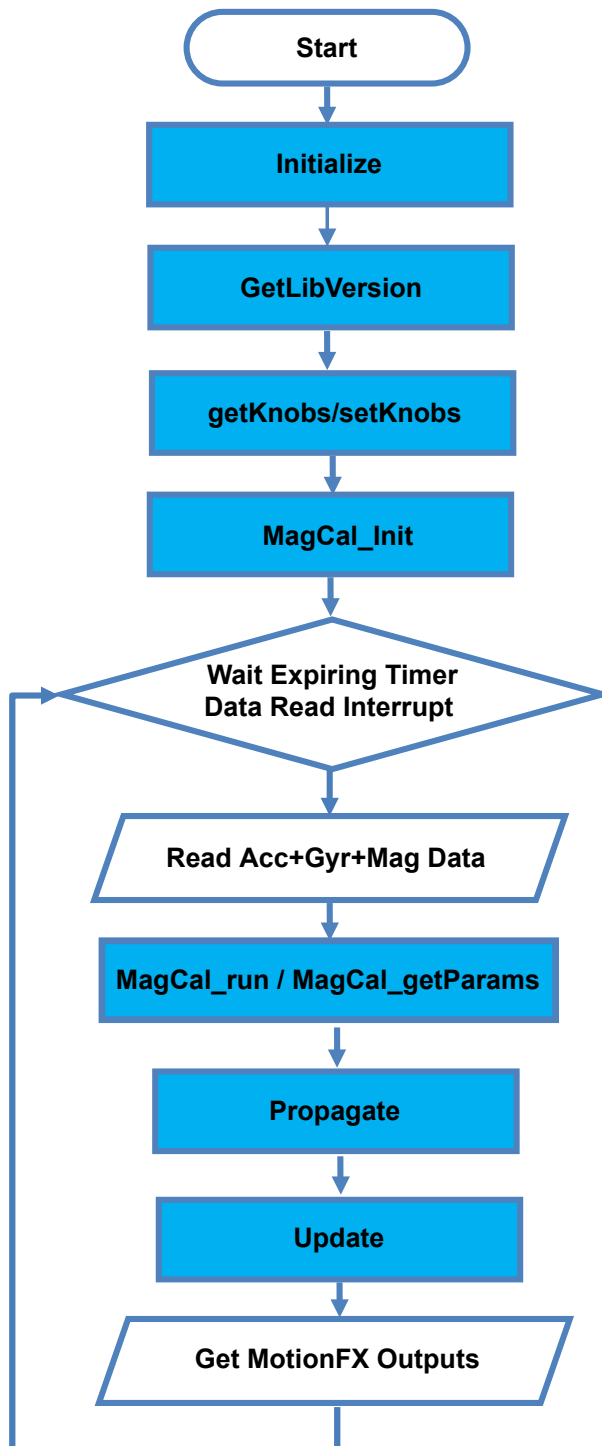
Start

Initialize

GetLibVersion

getKnobs/setKnobs

MagCal_Init

Wait Expiring Timer
Data Read Interrupt

Read Acc+Gyr+Mag Data

MagCal_run / MagCal_getParams

Propagate

Update

Get MotionFX Outputs